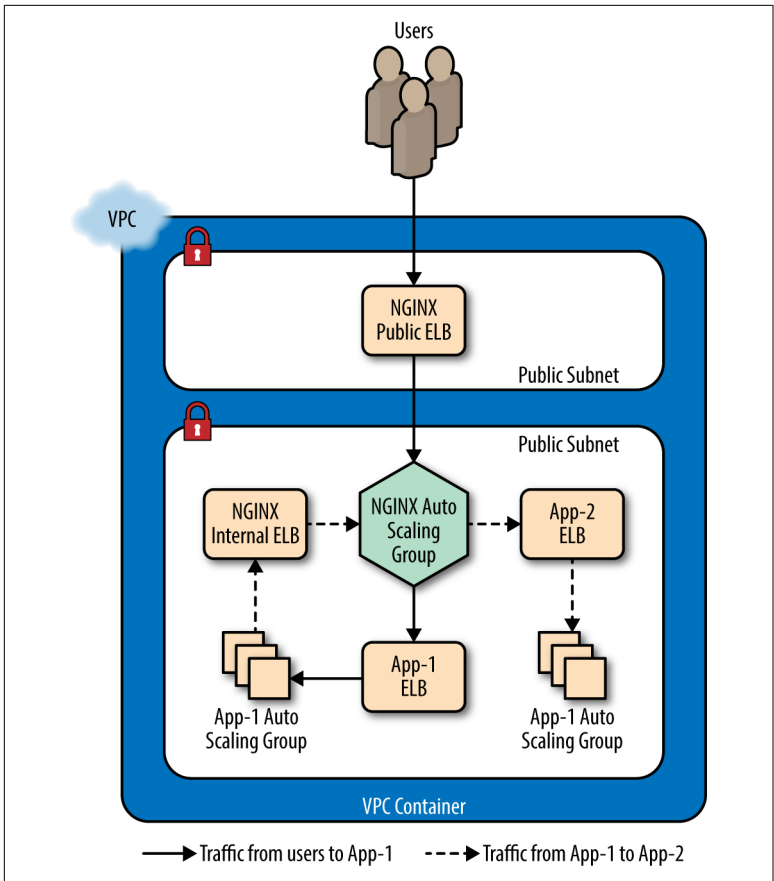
Users

VPC

NGINX Public ELB

Public Subnet

Public Subnet

NGINX Internal ELB

NGINX Auto Scaling Group

App-2 ELB

App-1 ELB

App-1 Auto Scaling Group

App-1 Auto Scaling Group

VPC Container

Traffic from users to App-1

Traffic from App-1 to App-2